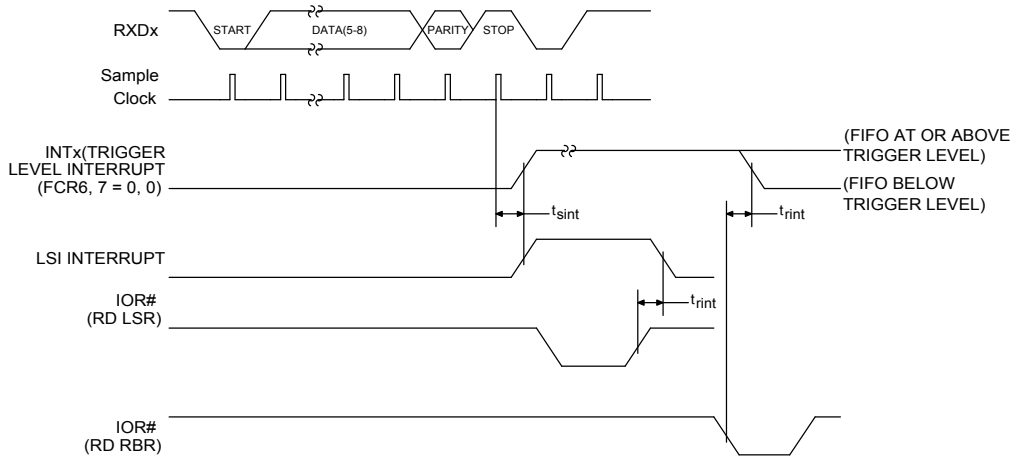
RXDx
START
DATA(5-8)
PARITY
STOP

Sample Clock

INTx(TRIGGER LEVEL INTERRUPT (FCR6, 7 = 0, 0)

(FIFO AT OR ABOVE TRIGGER LEVEL)

(FIFO BELOW TRIGGER LEVEL)

$t_{sint}$

$t_{rint}$

LSI INTERRUPT

IOR# (RD LSR)

$t_{rint}$

IOR# (RD RBR)